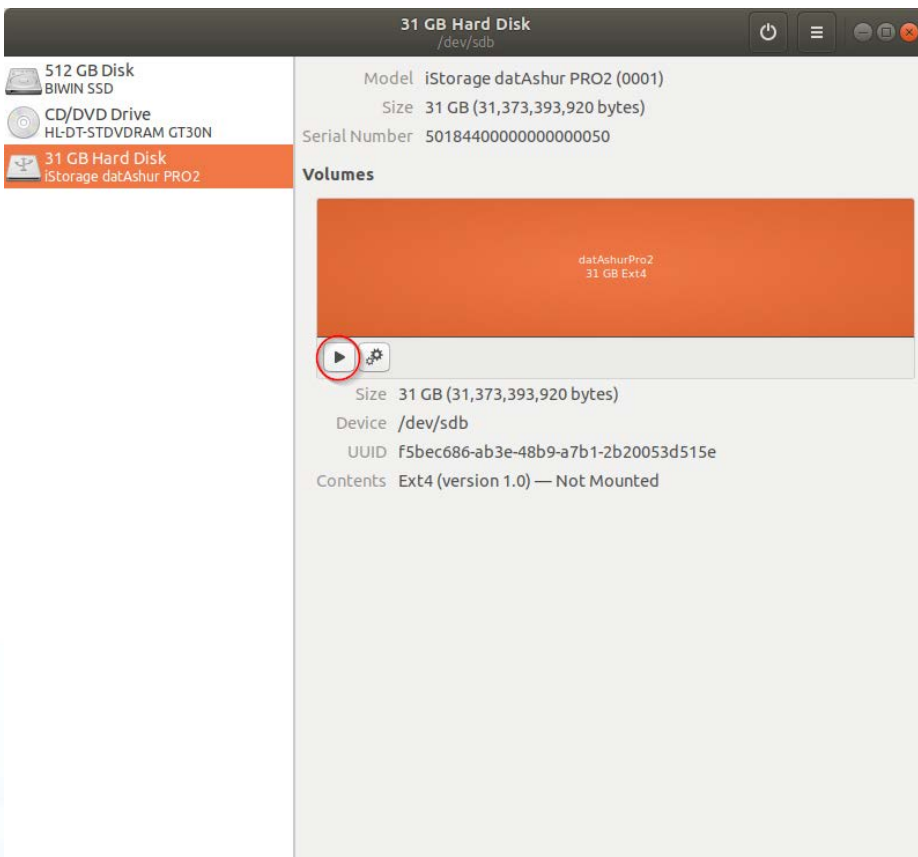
31 GB Hard Disk
/dev/sdb

512 GB Disk
BIWIN SSD
CD/DVD Drive
HL-DT-STDVDRAM GT30N
31 GB Hard Disk
iStorage datAshur PRO2

Model iStorage datAshur PRO2 (0001)
Size 31 GB (31,373,393,920 bytes)
Serial Number 50184400000000000050

Volumes

datAshurPro2
31 GB Ext4

Size 31 GB (31,373,393,920 bytes)
Device /dev/sdb
UUID f5bec686-ab3e-48b9-a7b1-2b20053d515e
Contents Ext4 (version 1.0) — Not Mounted